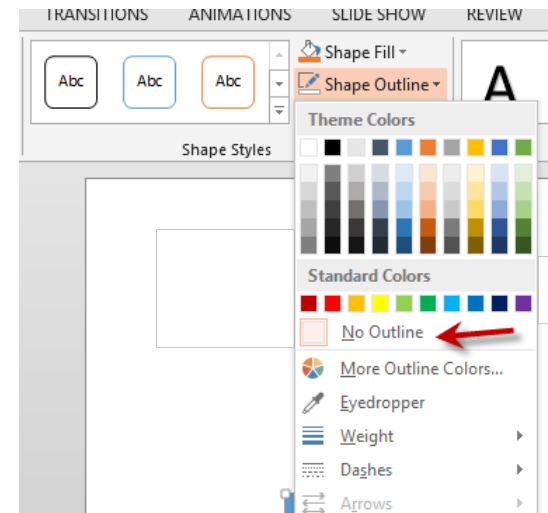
TRANSITIONS ANIMATIONS SLIDE SHOW REVIEW

Abc Abc Abc

Shape Fill

Shape Outline

A

Shape Styles

Theme Colors

Standard Colors

No Outline

More Outline Colors...

Eyedropper

Weight

Dashes

Arrows